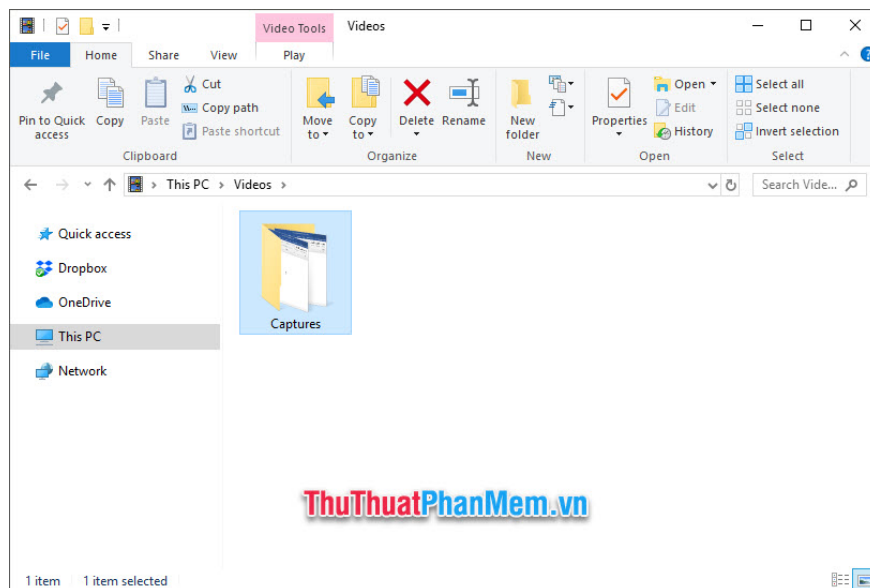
Video Tools Videos

File Home Share View Play

Pin to Quick access Copy Paste Cut Copy path Paste shortcut
Clipboard

Move to Copy to Delete Rename
Organize

New folder
New

Properties Open Edit History
Open

Select all Select none Invert selection
Select

This PC > Videos >

Search Vide...

Quick access
Dropbox
OneDrive
This PC
Network

Captures

ThuThuatPhanMem.vn

1 item 1 item selected